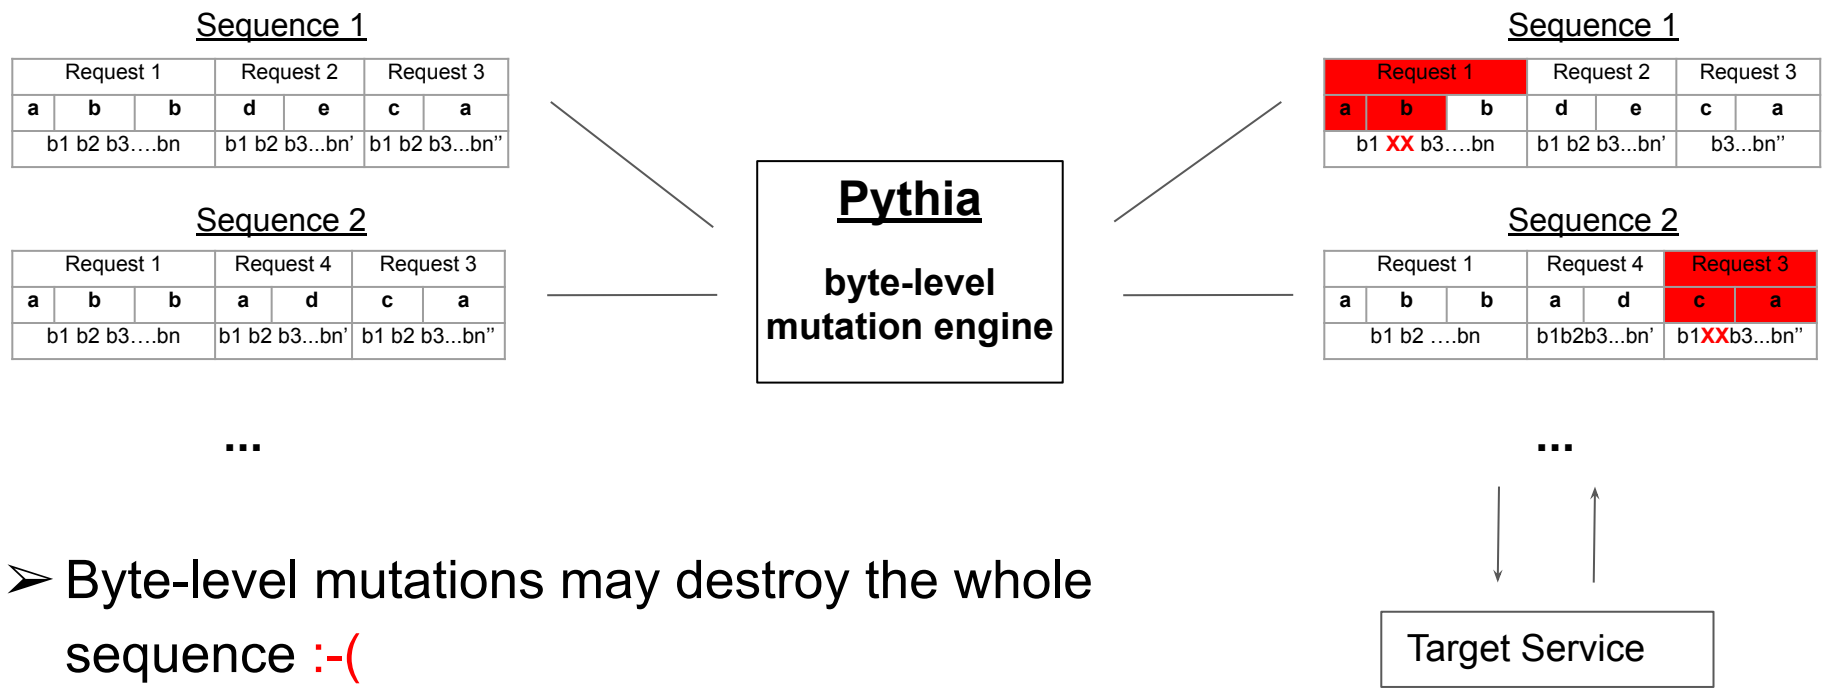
Sequence 1

| Request 1 | | | Request 2 | | Request 3 | |
|---|---|---|---|---|---|---|
| a | b | b | d | e | c | a |
| b1 b2 b3….bn | | | b1 b2 b3...bn’ | | b1 b2 b3...bn’’ | |

Sequence 2

| Request 1 | | | Request 4 | | Request 3 | |
|---|---|---|---|---|---|---|
| a | b | b | a | d | c | a |
| b1 b2 b3….bn | | | b1 b2 b3...bn’ | | b1 b2 b3...bn’’ | |

...

Pythia

byte-level mutation engine

Sequence 1

| Request 1 | | | Request 2 | | Request 3 | |
|---|---|---|---|---|---|---|
| a | b | b | d | e | c | a |
| b1 XX b3….bn | | | b1 b2 b3...bn’ | | b3...bn’’ | |

Sequence 2

| Request 1 | | | Request 4 | | Request 3 | |
|---|---|---|---|---|---|---|
| a | b | b | a | d | c | a |
| b1 b2 ….bn | | | b1b2b3...bn’ | | b1XXb3...bn’’ | |

...

➢ Byte-level mutations may destroy the whole sequence :-(

Target Service